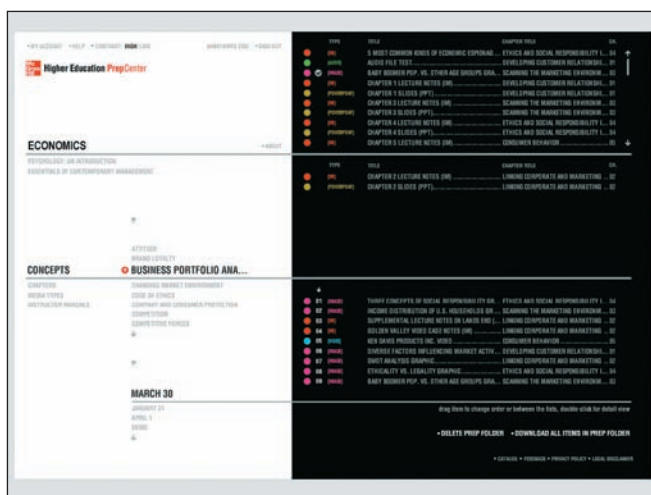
• MY ACCOUNT • HELP • CONTACT HIGH LOW

WHAT GOES (30) • LOG OUT

Higher Education PrepCenter

ECONOMICS

• ABOUT

PSYCHOLOGY: AN INTRODUCTION

ESSENTIALS OF CONTEMPORARY MANAGEMENT

ATTITUDE

BRAND LOYALTY

CONCEPTS

BUSINESS PORTFOLIO ANA...

CHAPTERS

MEDIA TYPES

INSTRUCTOR MANUALS

CHANGING MARKET ENVIRONMENT

CODE OF ETHICS

COMPANY AND CONSUMER PROTECTION

COMPETITION

COMPETITIVE FORCES

MARCH 30

JANUARY 21

APRIL 1

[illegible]

| TYPE | TITLE | CHAPTER TITLE | CH. |
|---|---|---|---|
| (W) | 5 MOST COMMON KINDS OF ECONOMIC ESPIONAG... | ETHICS AND SOCIAL RESPONSIBILITY I... | 04 |
| (AUD) | AUDIO FILE TEST... | DEVELOPING CUSTOMER RELATIONSHI... | 01 |
| (IMAGE) | BABY BOOMER POP. VS. OTHER AGE GROUPS GRA... | SCANNING THE MARKETING ENVIRONM... | 03 |
| (W) | CHAPTER 1 LECTURE NOTES (W)... | DEVELOPING CUSTOMER RELATIONSHI... | 01 |
| (POWERPNT) | CHAPTER 1 SLIDES (PPT)... | DEVELOPING CUSTOMER RELATIONSHI... | 01 |
| (W) | CHAPTER 3 LECTURE NOTES (W)... | SCANNING THE MARKETING ENVIRONM... | 03 |
| (POWERPNT) | CHAPTER 3 SLIDES (PPT)... | SCANNING THE MARKETING ENVIRONM... | 03 |
| (W) | CHAPTER 4 LECTURE NOTES (W)... | ETHICS AND SOCIAL RESPONSIBILITY I... | 04 |
| (POWERPNT) | CHAPTER 4 SLIDES (PPT)... | ETHICS AND SOCIAL RESPONSIBILITY I... | 04 |
| (W) | CHAPTER 5 LECTURE NOTES (W)... | CONSUMER BEHAVIOR | 05 |

| TYPE | TITLE | CHAPTER TITLE | CH. |
|---|---|---|---|
| (W) | CHAPTER 2 LECTURE NOTES (W)... | LINKING CORPORATE AND MARKETING ... | 02 |
| (POWERPNT) | CHAPTER 2 SLIDES (PPT)... | LINKING CORPORATE AND MARKETING ... | 02 |

| | TYPE | TITLE | CHAPTER TITLE | CH. |
|---|---|---|---|---|
| 01 | (IMAGE) | THREE CONCEPTS OF SOCIAL RESPONSIBILITY GR... | ETHICS AND SOCIAL RESPONSIBILITY I... | 04 |
| 02 | (IMAGE) | INCOME DISTRIBUTION OF U.S. HOUSEHOLDS GR... | SCANNING THE MARKETING ENVIRONM... | 03 |
| 03 | (W) | SUPPLEMENTAL LECTURE NOTES ON LAKES END (... | LINKING CORPORATE AND MARKETING ... | 02 |
| 04 | (W) | GOLDEN VALLEY VIDEO CASE NOTES (W)... | LINKING CORPORATE AND MARKETING ... | 02 |
| 05 | (VIDEO) | KEN DAVIS PRODUCTS INC. VIDEO... | CONSUMER BEHAVIOR | 05 |
| 06 | (IMAGE) | DIVERSE FACTORS INFLUENCING MARKET ACTIV... | DEVELOPING CUSTOMER RELATIONSHI... | 01 |
| 07 | (IMAGE) | SWOT ANALYSIS GRAPHIC... | LINKING CORPORATE AND MARKETING ... | 02 |
| 08 | (IMAGE) | ETHICALITY VS. LEGALITY GRAPHIC... | ETHICS AND SOCIAL RESPONSIBILITY I... | 04 |
| 09 | (IMAGE) | BABY BOOMER POP. VS. OTHER AGE GROUPS GRA... | SCANNING THE MARKETING ENVIRONM... | 03 |

drag item to change order or between the lists, double-click for detail view

• DELETE PREP FOLDER • DOWNLOAD ALL ITEMS IN PREP FOLDER

• CATALOG • FEEDBACK • PRIVACY POLICY • LEGAL DISCLAIMER